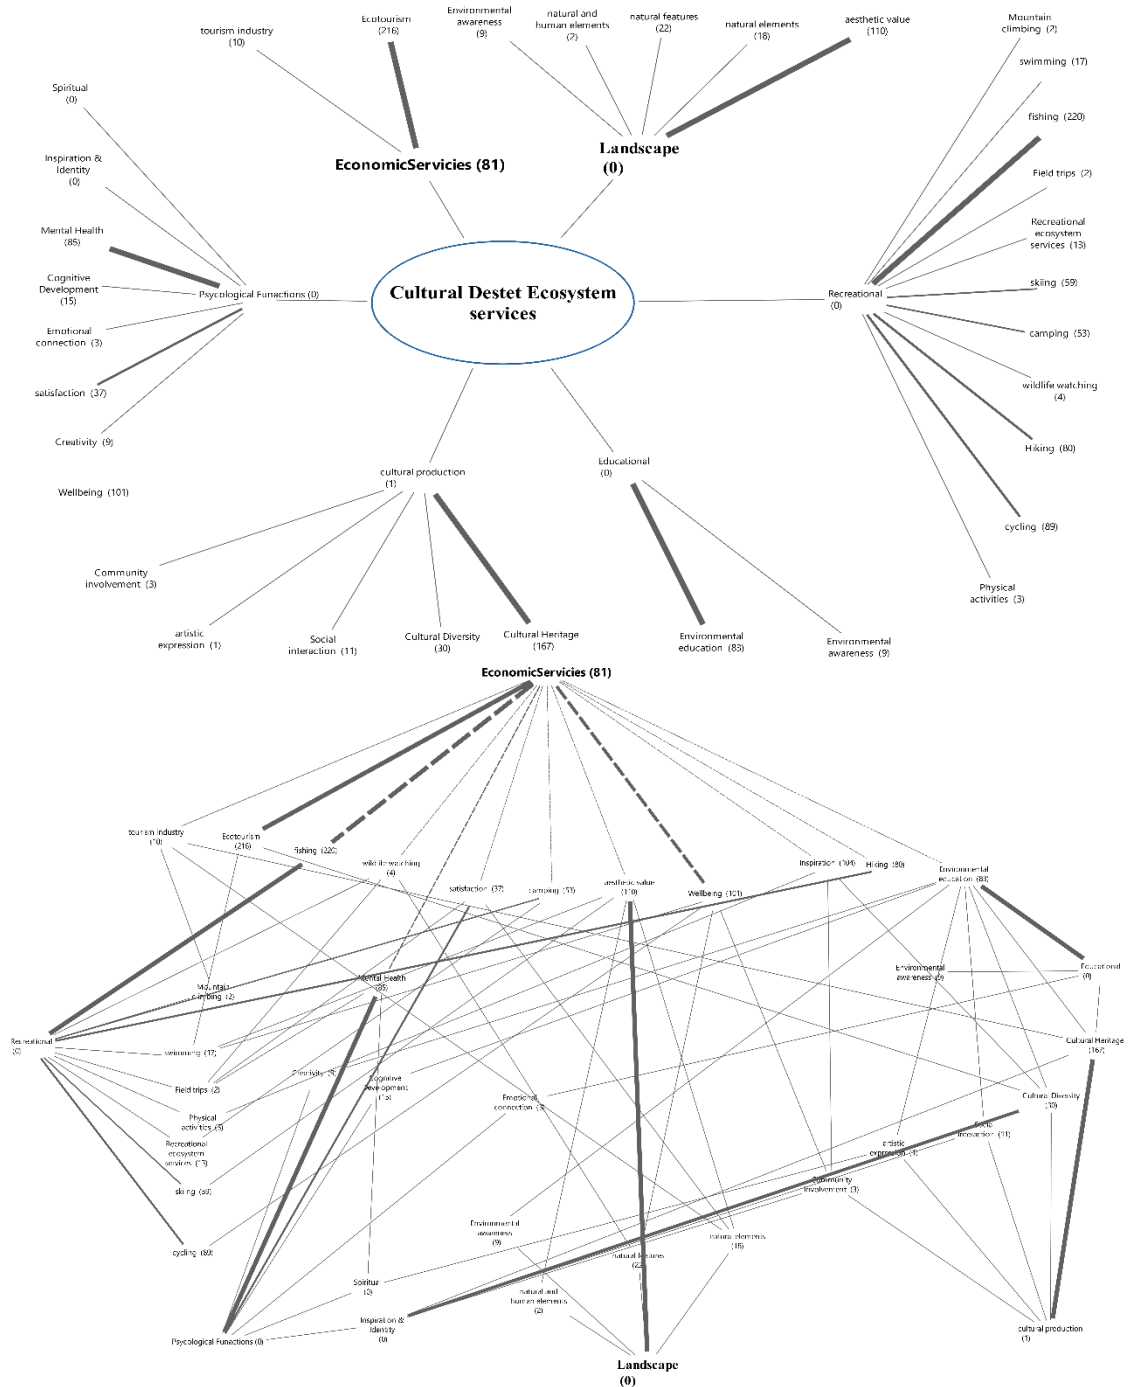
tourism industry (10)

Ecotourism (216)

Environmental awareness (9)

natural and human elements (2)

natural features (22)

natural elements (18)

aesthetic value (110)

Mountain climbing (2)

swimming (17)

fishing (220)

Field trips (2)

Recreational ecosystem services (13)

skiing (59)

camping (53)

wildlife watching (4)

Hiking (80)

cycling (89)

Physical activities (3)

Spiritual (0)

Inspiration & Identity (0)

Mental Health (85)

Cognitive Development (15)

Emotional connection (3)

satisfaction (37)

Creativity (9)

Wellbeing (101)

EconomicServicies (81)

Landscape (0)

Cultural Destet Ecosystem services

Psycological Funactions (0)

Recreational (0)

cultural production (1)

Educational (0)

Community involvement (3)

artistic expression (1)

Social interaction (11)

Cultural Diversity (30)

Cultural Heritage (167)

Environmental education (83)

Environmental awareness (9)

EconomicServicies (81)

tourism industry (10)

Ecotourism (216)

fishing (220)

wildlife watching (4)

satisfaction (37)

camping (53)

aesthetic value (110)

Wellbeing (101)

Inspiration (104)

Hiking (80)

Environmental education (83)

Environmental awareness (9)

Educational (0)

Mountain climbing (2)

Mental Health (85)

Recreational (0)

swimming (17)

Cultural Heritage (167)

Field trips (2)

Creativity (9)

Cognitive development (15)

Emotional connection (3)

Cultural Diversity (30)

Physical activities (3)

Recreational ecosystem services (13)

Social interaction (11)

artistic expression (1)

skiing (59)

Community involvement (3)

cycling (89)

Environmental awareness (9)

natural elements (18)

natural features (22)

Spiritual (0)

natural and human elements (2)

Inspiration & Identity (0)

Psycological Funactions (0)

cultural production (1)

Landscape (0)